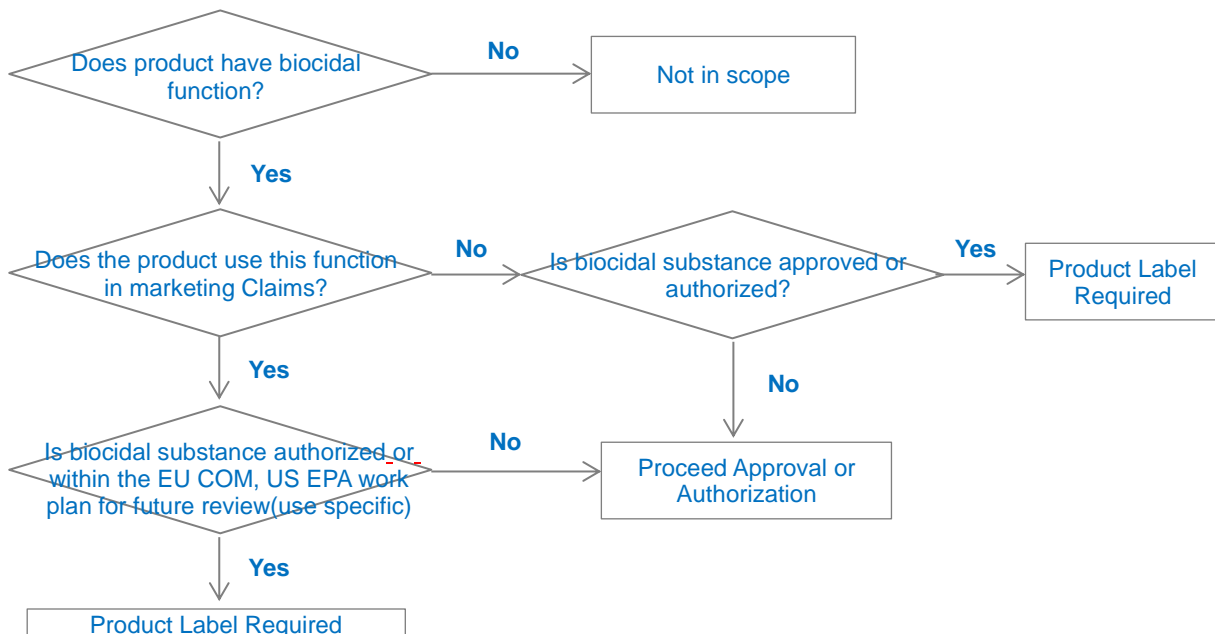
Does product have biocidal function?

No

Not in scope

Yes

Does the product use this function in marketing Claims?

No

Is biocidal substance approved or authorized?

Yes

Product Label Required

Yes

No

Is biocidal substance authorized or within the EU COM, US EPA work plan for future review(use specific)

No

Proceed Approval or Authorization

Yes

Product Label Required